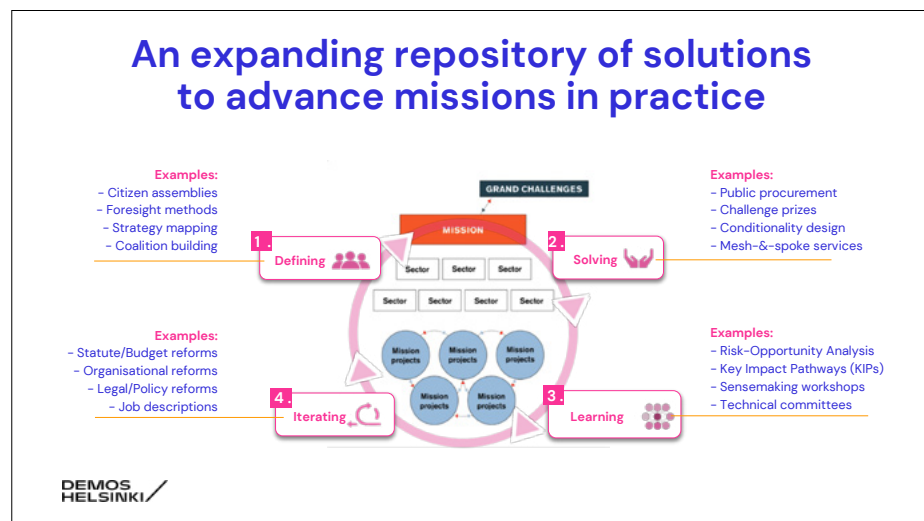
An expanding repository of solutions to advance missions in practice

Examples:
- Citizen assemblies
- Foresight methods
- Strategy mapping
- Coalition building

1. Defining

GRAND CHALLENGES

MISSION

Sector Sector Sector

Sector Sector Sector Sector

Mission projects Mission projects Mission projects

Mission projects Mission projects

Examples:
- Public procurement
- Challenge prizes
- Conditionality design
- Mesh-&-spoke services

2. Solving

Examples:
- Statute/Budget reforms
- Organisational reforms
- Legal/Policy reforms
- Job descriptions

4. Iterating

Examples:
- Risk-Opportunity Analysis
- Key Impact Pathways (KIPs)
- Sensemaking workshops
- Technical committees

3. Learning

DEMOS HELSINKI